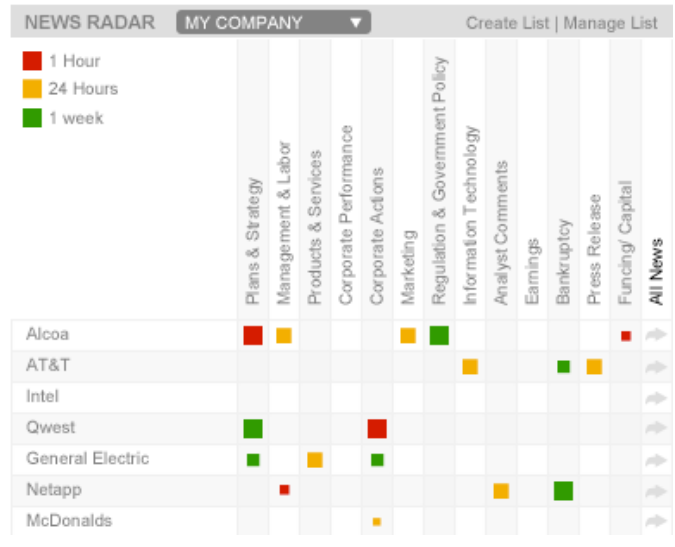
NEWS RADAR MY COMPANY ▼ Create List | Manage List

1 Hour
24 Hours
1 week

| | Plans & Strategy | Management & Labor | Products & Services | Corporate Performance | Corporate Actions | Marketing | Regulation & Government Policy | Information Technology | Analyst Comments | Earnings | Bankruptcy | Press Release | Funcing/ Capital | All News |
|---|---|---|---|---|---|---|---|---|---|---|---|---|---|---|
| Alcoa | | | | | | | | | | | | | | |
| AT&T | | | | | | | | | | | | | | |
| Intel | | | | | | | | | | | | | | |
| Qwest | | | | | | | | | | | | | | |
| General Electric | | | | | | | | | | | | | | |
| Netapp | | | | | | | | | | | | | | |
| McDonalds | | | | | | | | | | | | | | |